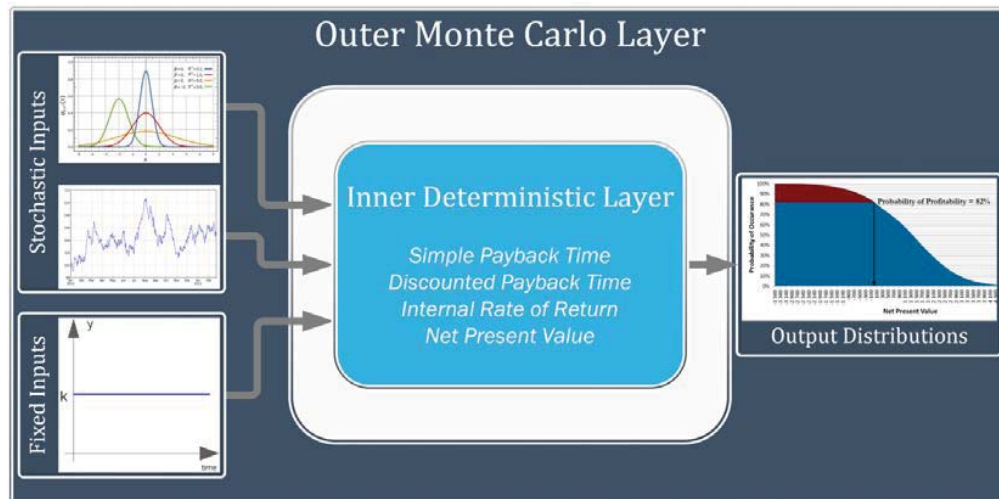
Outer Monte Carlo Layer

Stochastic Inputs

Fixed Inputs

y

k

time

Inner Deterministic Layer

Simple Payback Time
Discounted Payback Time
Internal Rate of Return
Net Present Value

Probability of Profitability = 82%

Probability of Occurrence

100%
90%
80%
70%
60%
50%
40%
30%
20%
10%
0%

Net Present Value

Output Distributions